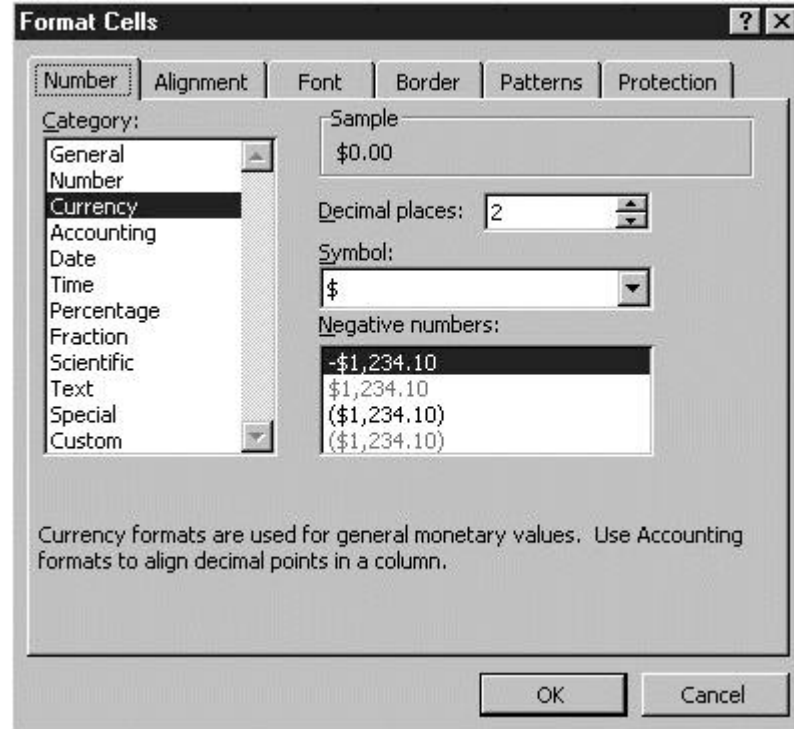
Format Cells

? X

Number | Alignment | Font | Border | Patterns | Protection

Category:
General
Number
Currency
Accounting
Date
Time
Percentage
Fraction
Scientific
Text
Special
Custom

Sample
$0.00

Decimal places: 2

Symbol:
$

Negative numbers:
-$1,234.10
$1,234.10
($1,234.10)
($1,234.10)

Currency formats are used for general monetary values. Use Accounting formats to align decimal points in a column.

OK | Cancel